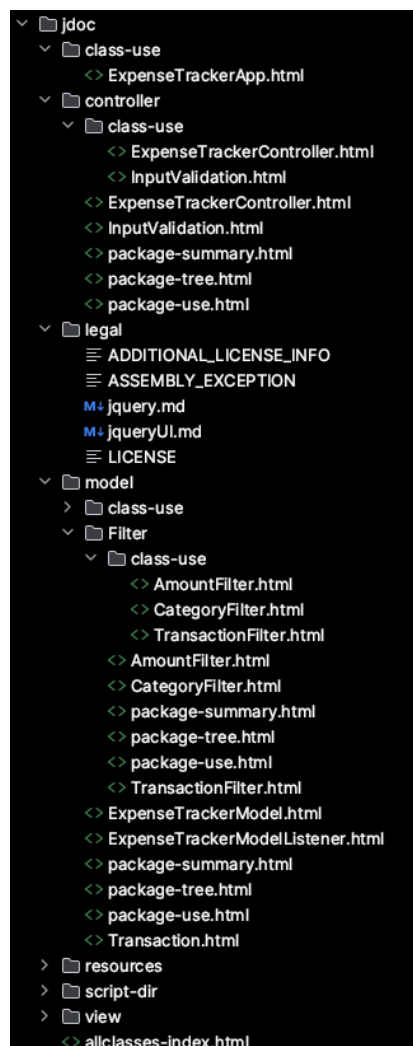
jdoc
class-use
ExpenseTrackerApp.html
controller
class-use
ExpenseTrackerController.html
InputValidation.html
ExpenseTrackerController.html
InputValidation.html
package-summary.html
package-tree.html
package-use.html
legal
ADDITIONAL_LICENSE_INFO
ASSEMBLY_EXCEPTION
jquery.md
jqueryUI.md
LICENSE
model
class-use
Filter
class-use
AmountFilter.html
CategoryFilter.html
TransactionFilter.html
AmountFilter.html
CategoryFilter.html
package-summary.html
package-tree.html
package-use.html
TransactionFilter.html
ExpenseTrackerModel.html
ExpenseTrackerModelListener.html
package-summary.html
package-tree.html
package-use.html
Transaction.html
resources
script-dir
view
allclasses-index.html